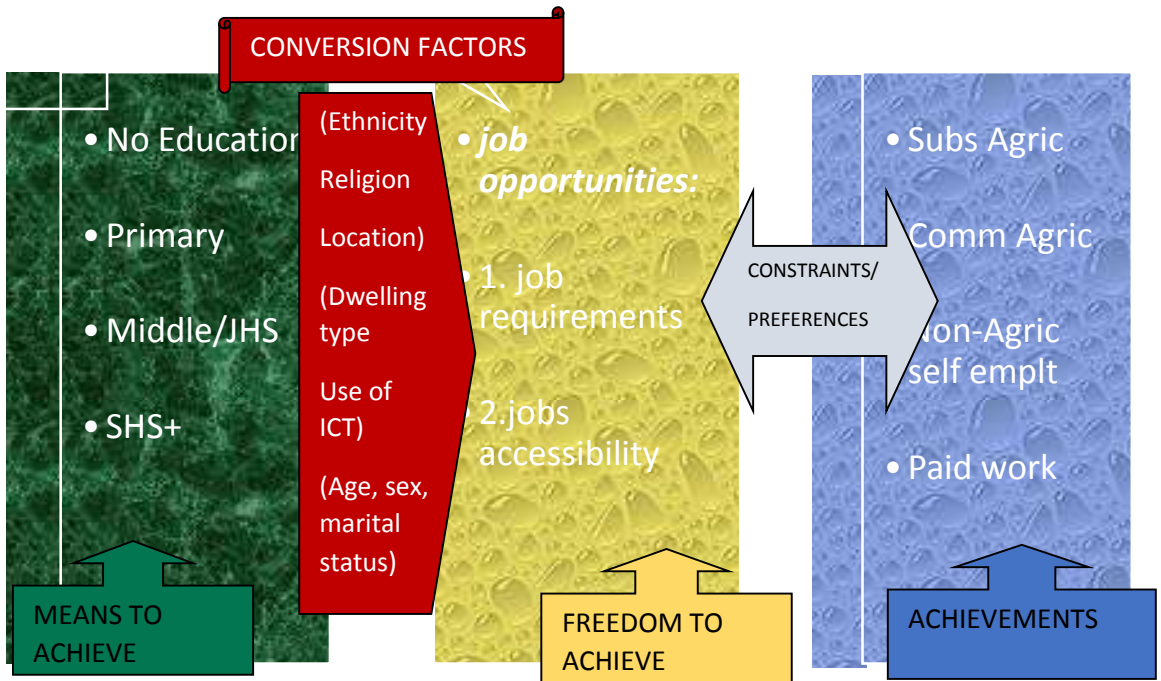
CONVERSION FACTORS

• No Educatior

• Primary

• Middle/JHS

• SHS+

MEANS TO ACHIEVE

(Ethnicity Religion Location)

(Dwelling type Use of ICT)

(Age, sex, marital status)

• *job opportunities:*

• 1. job requirements

• 2.jobs accessibility

FREEDOM TO ACHIEVE

CONSTRAINTS/ PREFERENCES

• Subs Agric

Comm Agric

Non-Agric self emplt

• Paid work

ACHIEVEMENTS